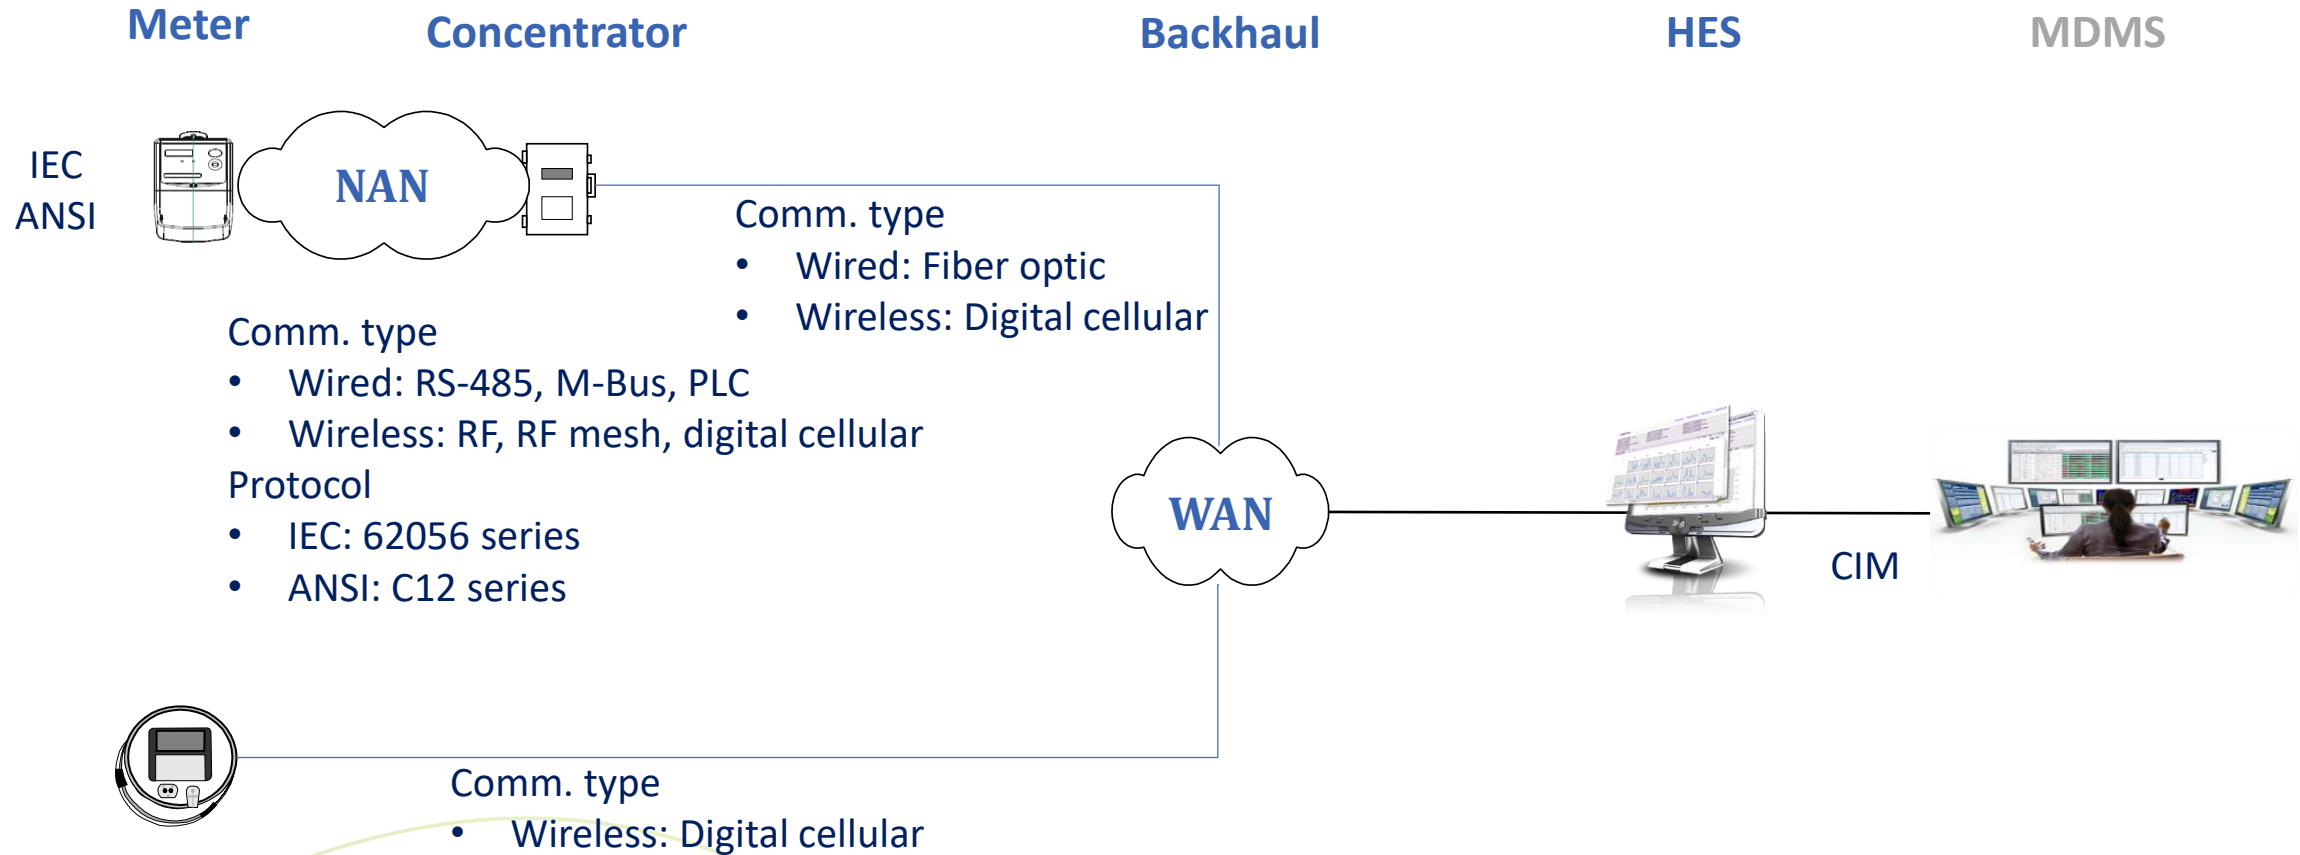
Meter

Concentrator

Backhaul

HES

MDMS

IEC
ANSI

NAN

Comm. type
• Wired: Fiber optic
• Wireless: Digital cellular

Comm. type
• Wired: RS-485, M-Bus, PLC
• Wireless: RF, RF mesh, digital cellular
Protocol
• IEC: 62056 series
• ANSI: C12 series

WAN

CIM

Comm. type
• Wireless: Digital cellular